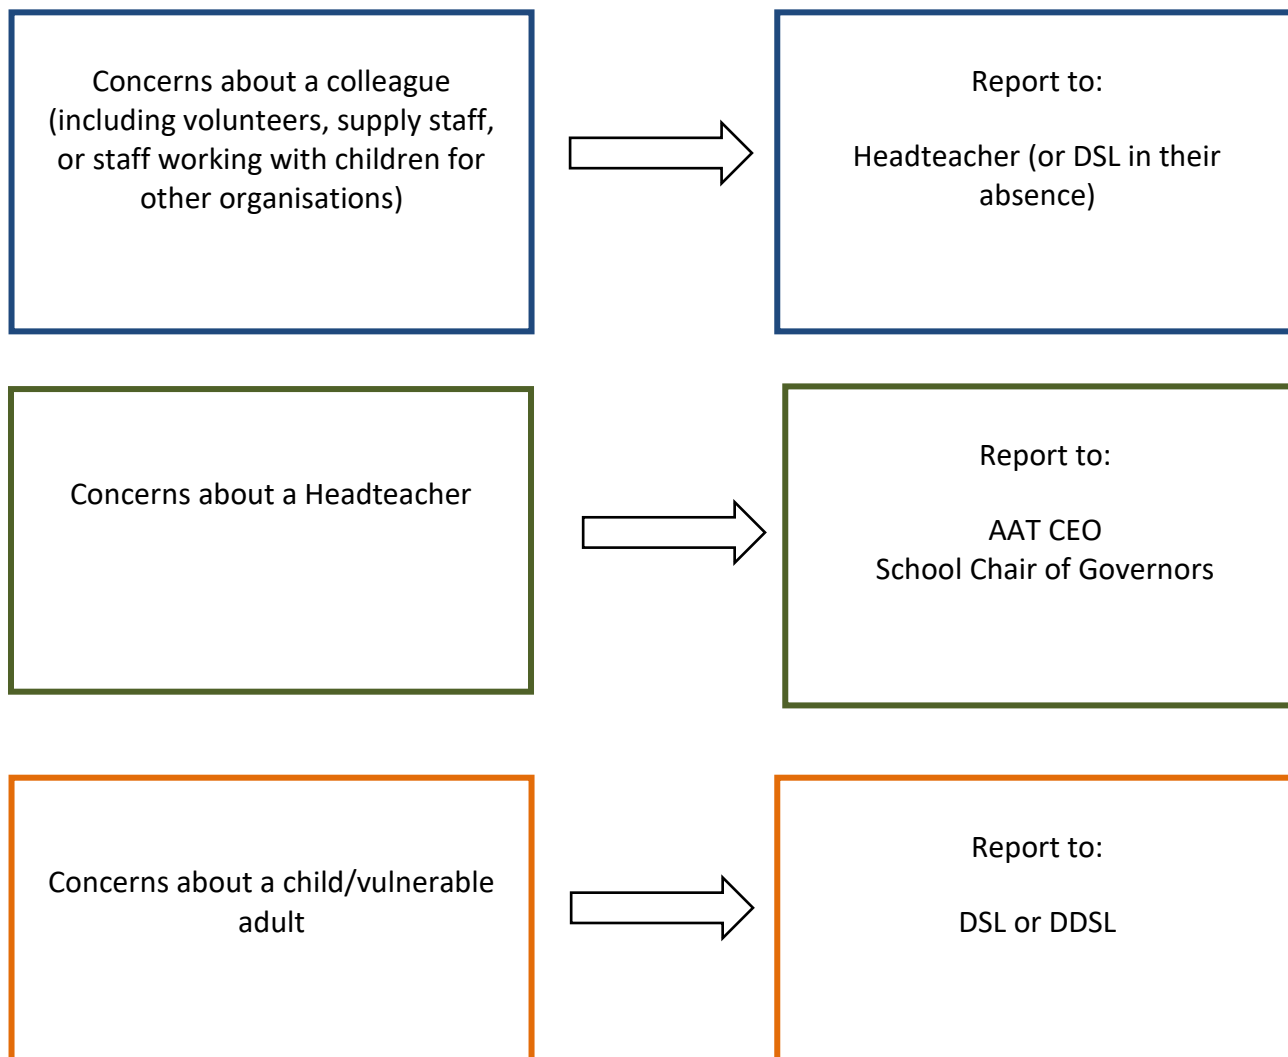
Concerns about a colleague (including volunteers, supply staff, or staff working with children for other organisations)

Report to:

Headteacher (or DSL in their absence)

Concerns about a Headteacher

Report to:

AAT CEO
School Chair of Governors

Concerns about a child/vulnerable adult

Report to:

DSL or DDSL